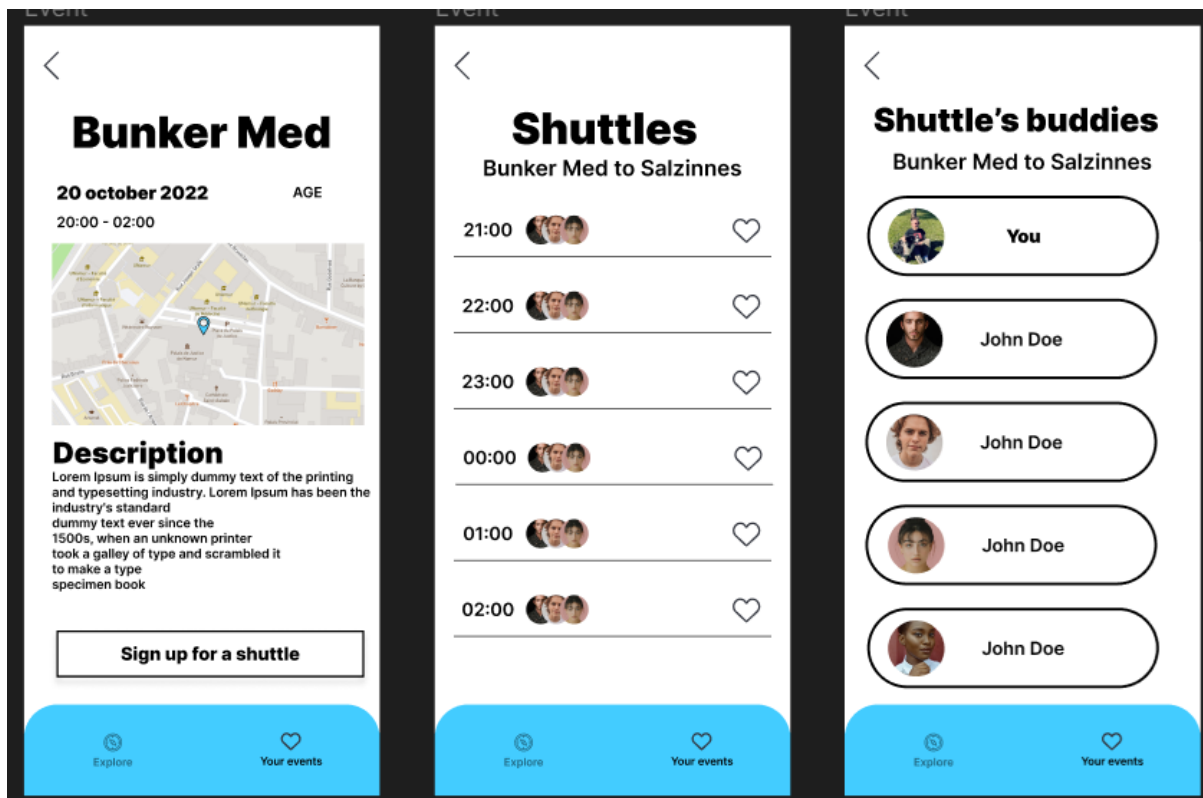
Event

Bunker Med

20 october 2022

AGE

20:00 - 02:00

Description

Lorem Ipsum is simply dummy text of the printing and typesetting industry. Lorem Ipsum has been the industry's standard dummy text ever since the 1500s, when an unknown printer took a galley of type and scrambled it to make a type specimen book

Sign up for a shuttle

Explore

Your events

Event

Shuttles

Bunker Med to Salzinnes

21:00

22:00

23:00

00:00

01:00

02:00

Explore

Your events

Event

Shuttle's buddies

Bunker Med to Salzinnes

You

John Doe

John Doe

John Doe

John Doe

Explore

Your events